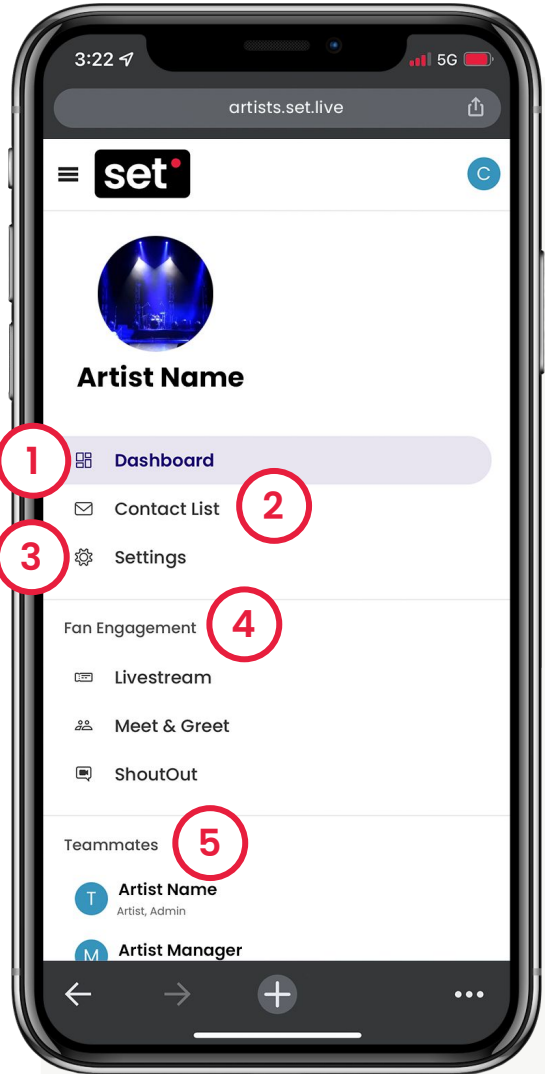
3:22

5G

artists.set.live

set

C

Artist Name

1

Dashboard

Contact List

2

3

Settings

Fan Engagement

4

Livestream

Meet & Greet

ShoutOut

Teammates

5

T

Artist Name

Artist, Admin

M

Artist Manager